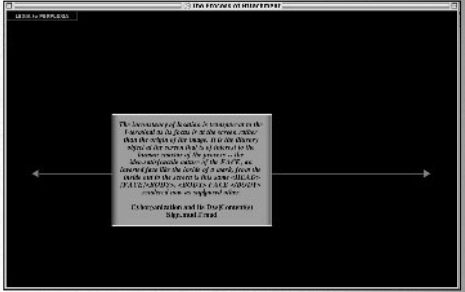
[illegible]

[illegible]

The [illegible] of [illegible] in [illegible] in the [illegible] at the focus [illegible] of the screen, rather than the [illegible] of the image. It is the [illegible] object at the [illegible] that is of interest to the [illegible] of the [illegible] — the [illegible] nature of the "FACE", as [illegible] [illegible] of a work, from the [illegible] to the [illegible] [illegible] <HEAD> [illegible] <BODY> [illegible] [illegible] as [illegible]

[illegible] and the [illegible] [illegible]